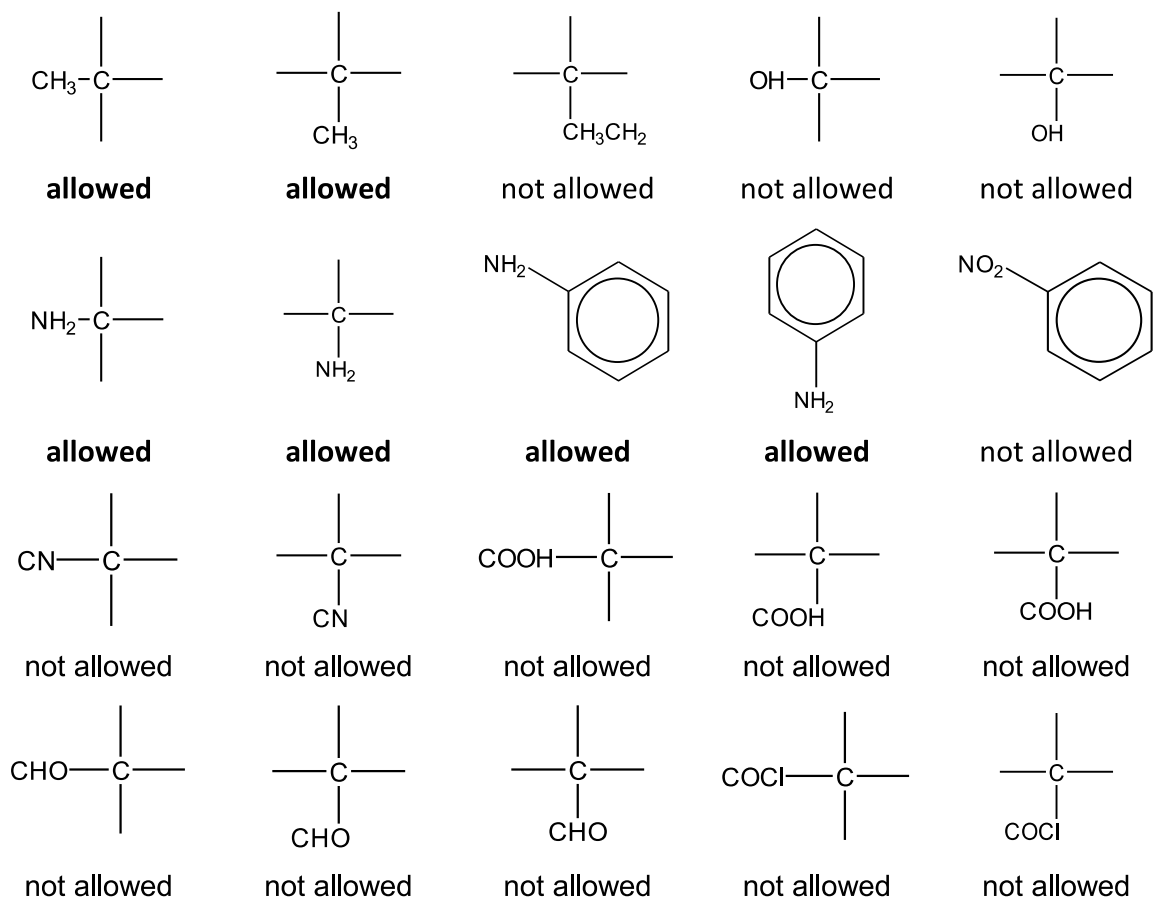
$CH_3$—C

C
$CH_3$

C
$CH_3CH_2$

OH—C

C
OH

allowed

allowed

not allowed

not allowed

not allowed

$NH_2$—C

C
$NH_2$

$NH_2$

$NH_2$

$NO_2$

allowed

allowed

allowed

allowed

not allowed

CN—C

C
CN

COOH—C

C
COOH

C
COOH

not allowed

not allowed

not allowed

not allowed

not allowed

CHO—C

C
CHO

C
CHO

COCl—C

C
COCl

not allowed

not allowed

not allowed

not allowed

not allowed